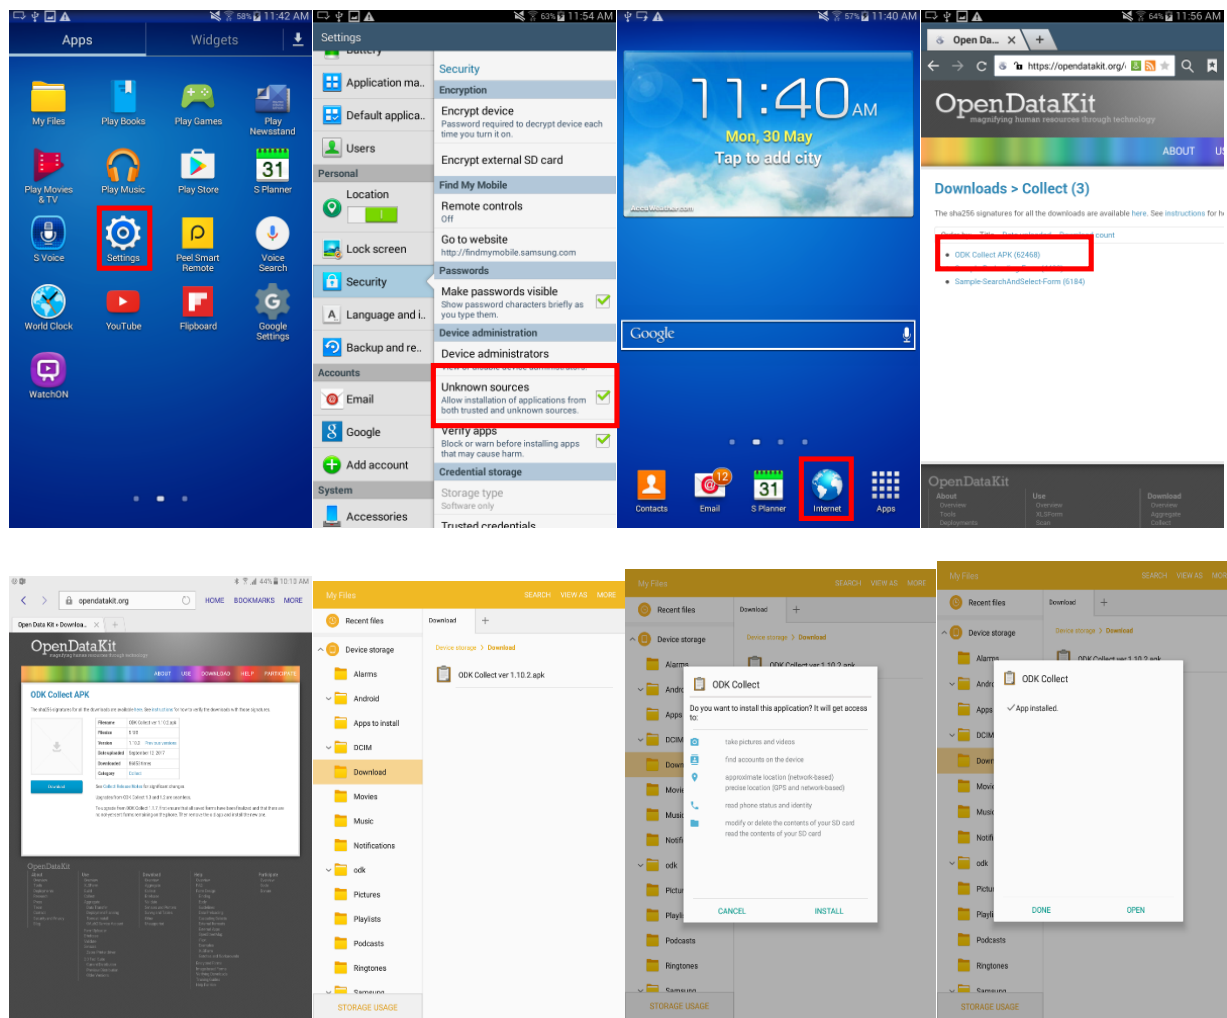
58% 11:42 AM
Apps
Widgets
My Files
Play Books
Play Games
Play Newsstand
Play Movies & TV
Play Music
Play Store
31
S Planner
S Voice
Settings
Peel Smart Remote
Voice Search
World Clock
YouTube
Flipboard
Google Settings
WatchON

63% 11:54 AM
Settings
Battery
Application ma..
Default applica..
Users
Personal
Location
Lock screen
Security
Language and i..
Backup and re..
Accounts
Email
Google
Add account
System
Accessories
Security
Encryption
Encrypt device
Password required to decrypt device each time you turn it on.
Encrypt external SD card
Find My Mobile
Remote controls
Off
Go to website
http://findmymobile.samsung.com
Passwords
Make passwords visible
Show password characters briefly as you type them.
Device administration
Device administrators
Unknown sources
Allow installation of applications from both trusted and unknown sources.
Verify apps
Block or warn before installing apps that may cause harm.
Credential storage
Storage type
Software only
Trusted credentials

57% 11:40 AM
11:40 AM
Mon, 30 May
Tap to add city
Google
Contacts
12
Email
31
S Planner
Internet
Apps

64% 11:56 AM
Open Da...
https://opendatakit.org/
OpenDataKit
magnifying human resources through technology
ABOUT
Downloads > Collect (3)
The sha256 signatures for all the downloads are available here. See instructions for h
ODK Collect APK (62468)
Sample-SearchAndSelect-Form (6184)
OpenDataKit
About
Use
Download

44% 10:13 AM
opendatakit.org
HOME
BOOKMARKS
MORE
Open Data Kit » Downloa...
OpenDataKit
ODK Collect APK
Download
OpenDataKit

My Files
SEARCH
VIEW AS
MORE
Recent files
Device storage
Alarms
Android
Apps to install
DCIM
Download
Movies
Music
Notifications
odk
Pictures
Playlists
Podcasts
Ringtones
Samsung
STORAGE USAGE
Download
Device storage > Download
ODK Collect ver 1.10.2.apk

My Files
SEARCH
VIEW AS
MORE
Recent files
Device storage
Alarms
Apps
Download
Device storage > Download
ODK Collect ver 1.10.2.apk
ODK Collect
Do you want to install this application? It will get access to:
take pictures and videos
find accounts on the device
approximate location (network-based)
precise location (GPS and network-based)
read phone status and identity
modify or delete the contents of your SD card
read the contents of your SD card
CANCEL
INSTALL
Podcasts
Ringtones
Samsung
STORAGE USAGE

My Files
SEARCH
VIEW AS
MORE
Recent files
Device storage
Alarms
Apps
Download
Device storage > Download
ODK Collect ver 1.10.2.apk
ODK Collect
App installed.
DONE
OPEN
Podcasts
Ringtones
Samsung
STORAGE USAGE